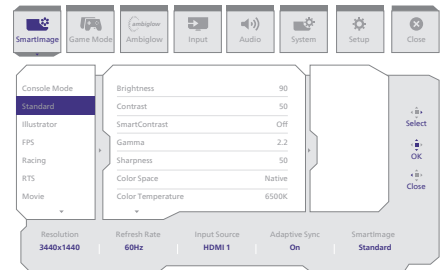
SmartImage
Game Mode
ambiglow
Ambiglow
Input
Audio
System
Setup
Close

Console Mode
Standard
Illustrator
FPS
Racing
RTS
Movie

| Brightness | 90 |
|---|---|
| Contrast | 50 |
| SmartContrast | Off |
| Gamma | 2.2 |
| Sharpness | 50 |
| Color Space | Native |
| Color Temperature | 6500K |

Select
OK
Close

| Resolution | Refresh Rate | Input Source | Adaptive Sync | SmartImage |
|---|---|---|---|---|
| 3440x1440 | 60Hz | HDMI 1 | On | Standard |